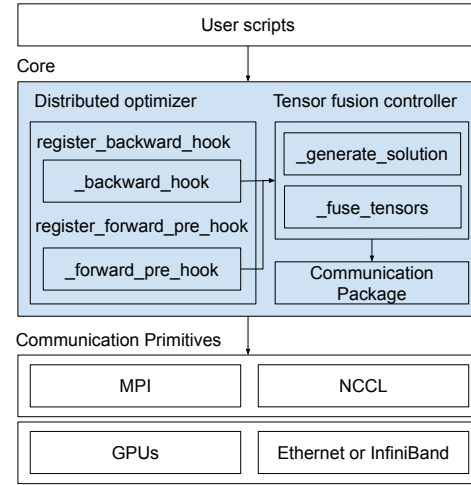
User scripts

Core

Distributed optimizer

register_backward_hook

_backward_hook

register_forward_pre_hook

_forward_pre_hook

Tensor fusion controller

_generate_solution

_fuse_tensors

Communication Package

Communication Primitives

MPI

NCCL

GPUs

Ethernet or InfiniBand